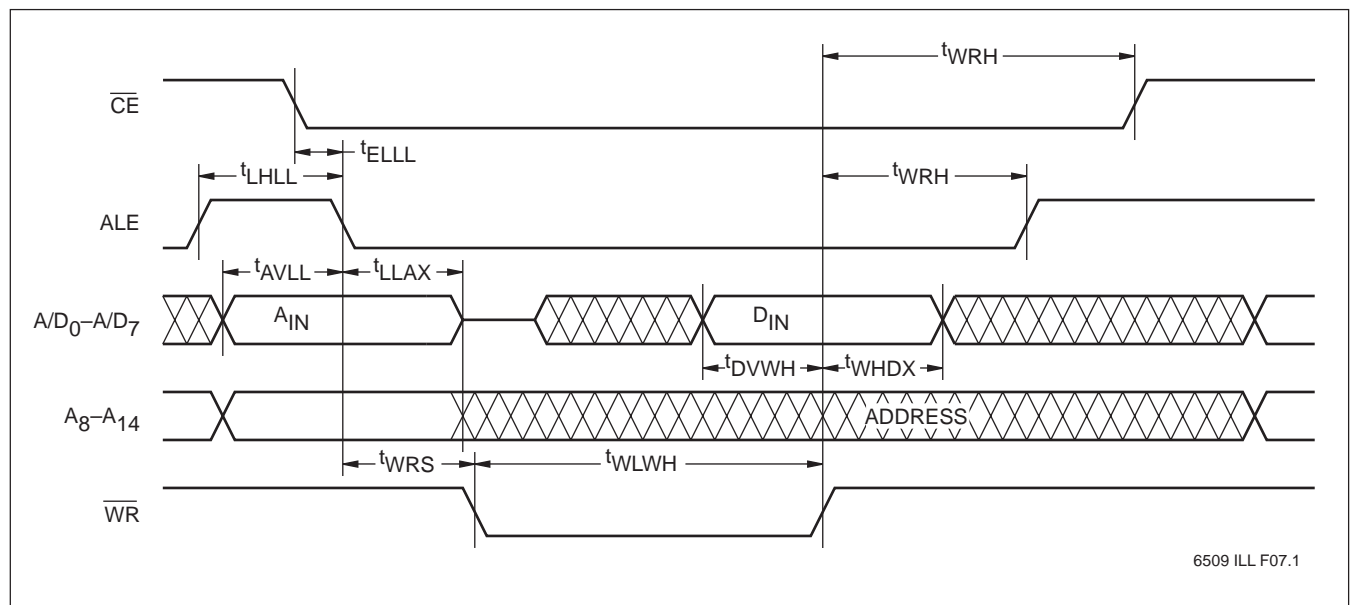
$t_{WRH}$

$\overline{CE}$

$t_{ELLL}$

$t_{LHLL}$

$t_{WRH}$

ALE

$t_{AVLL}$

$t_{LLAX}$

$A/D_0–A/D_7$

$A_{IN}$

$D_{IN}$

$t_{DVWH}$

$t_{WHDX}$

$A_8–A_{14}$

ADDRESS

$t_{WRS}$

$t_{WLWH}$

$\overline{WR}$

6509 ILL F07.1